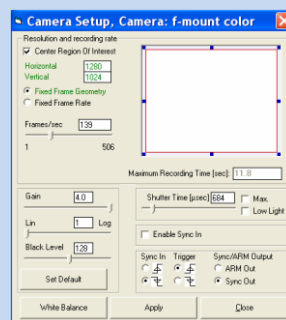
Camera Setup, Camera: f-mount color

Resolution and recording rate

Center Region Of Interest

Horizontal 1280

Vertical 1024

Fixed Frame Geometry

Fixed Frame Rate

Frames/sec 139

1 506

Maximum Recording Time (sec): 11.8

Gain 4.0

Lin 1 Log

Black Level 128

Set Default

Shutter Time (µsec) 684

Max.

Low Light

Enable Sync In

Sync In

Trigger

Sync/ARM Output

ARM Out

Sync Out

White Balance

Apply

Close